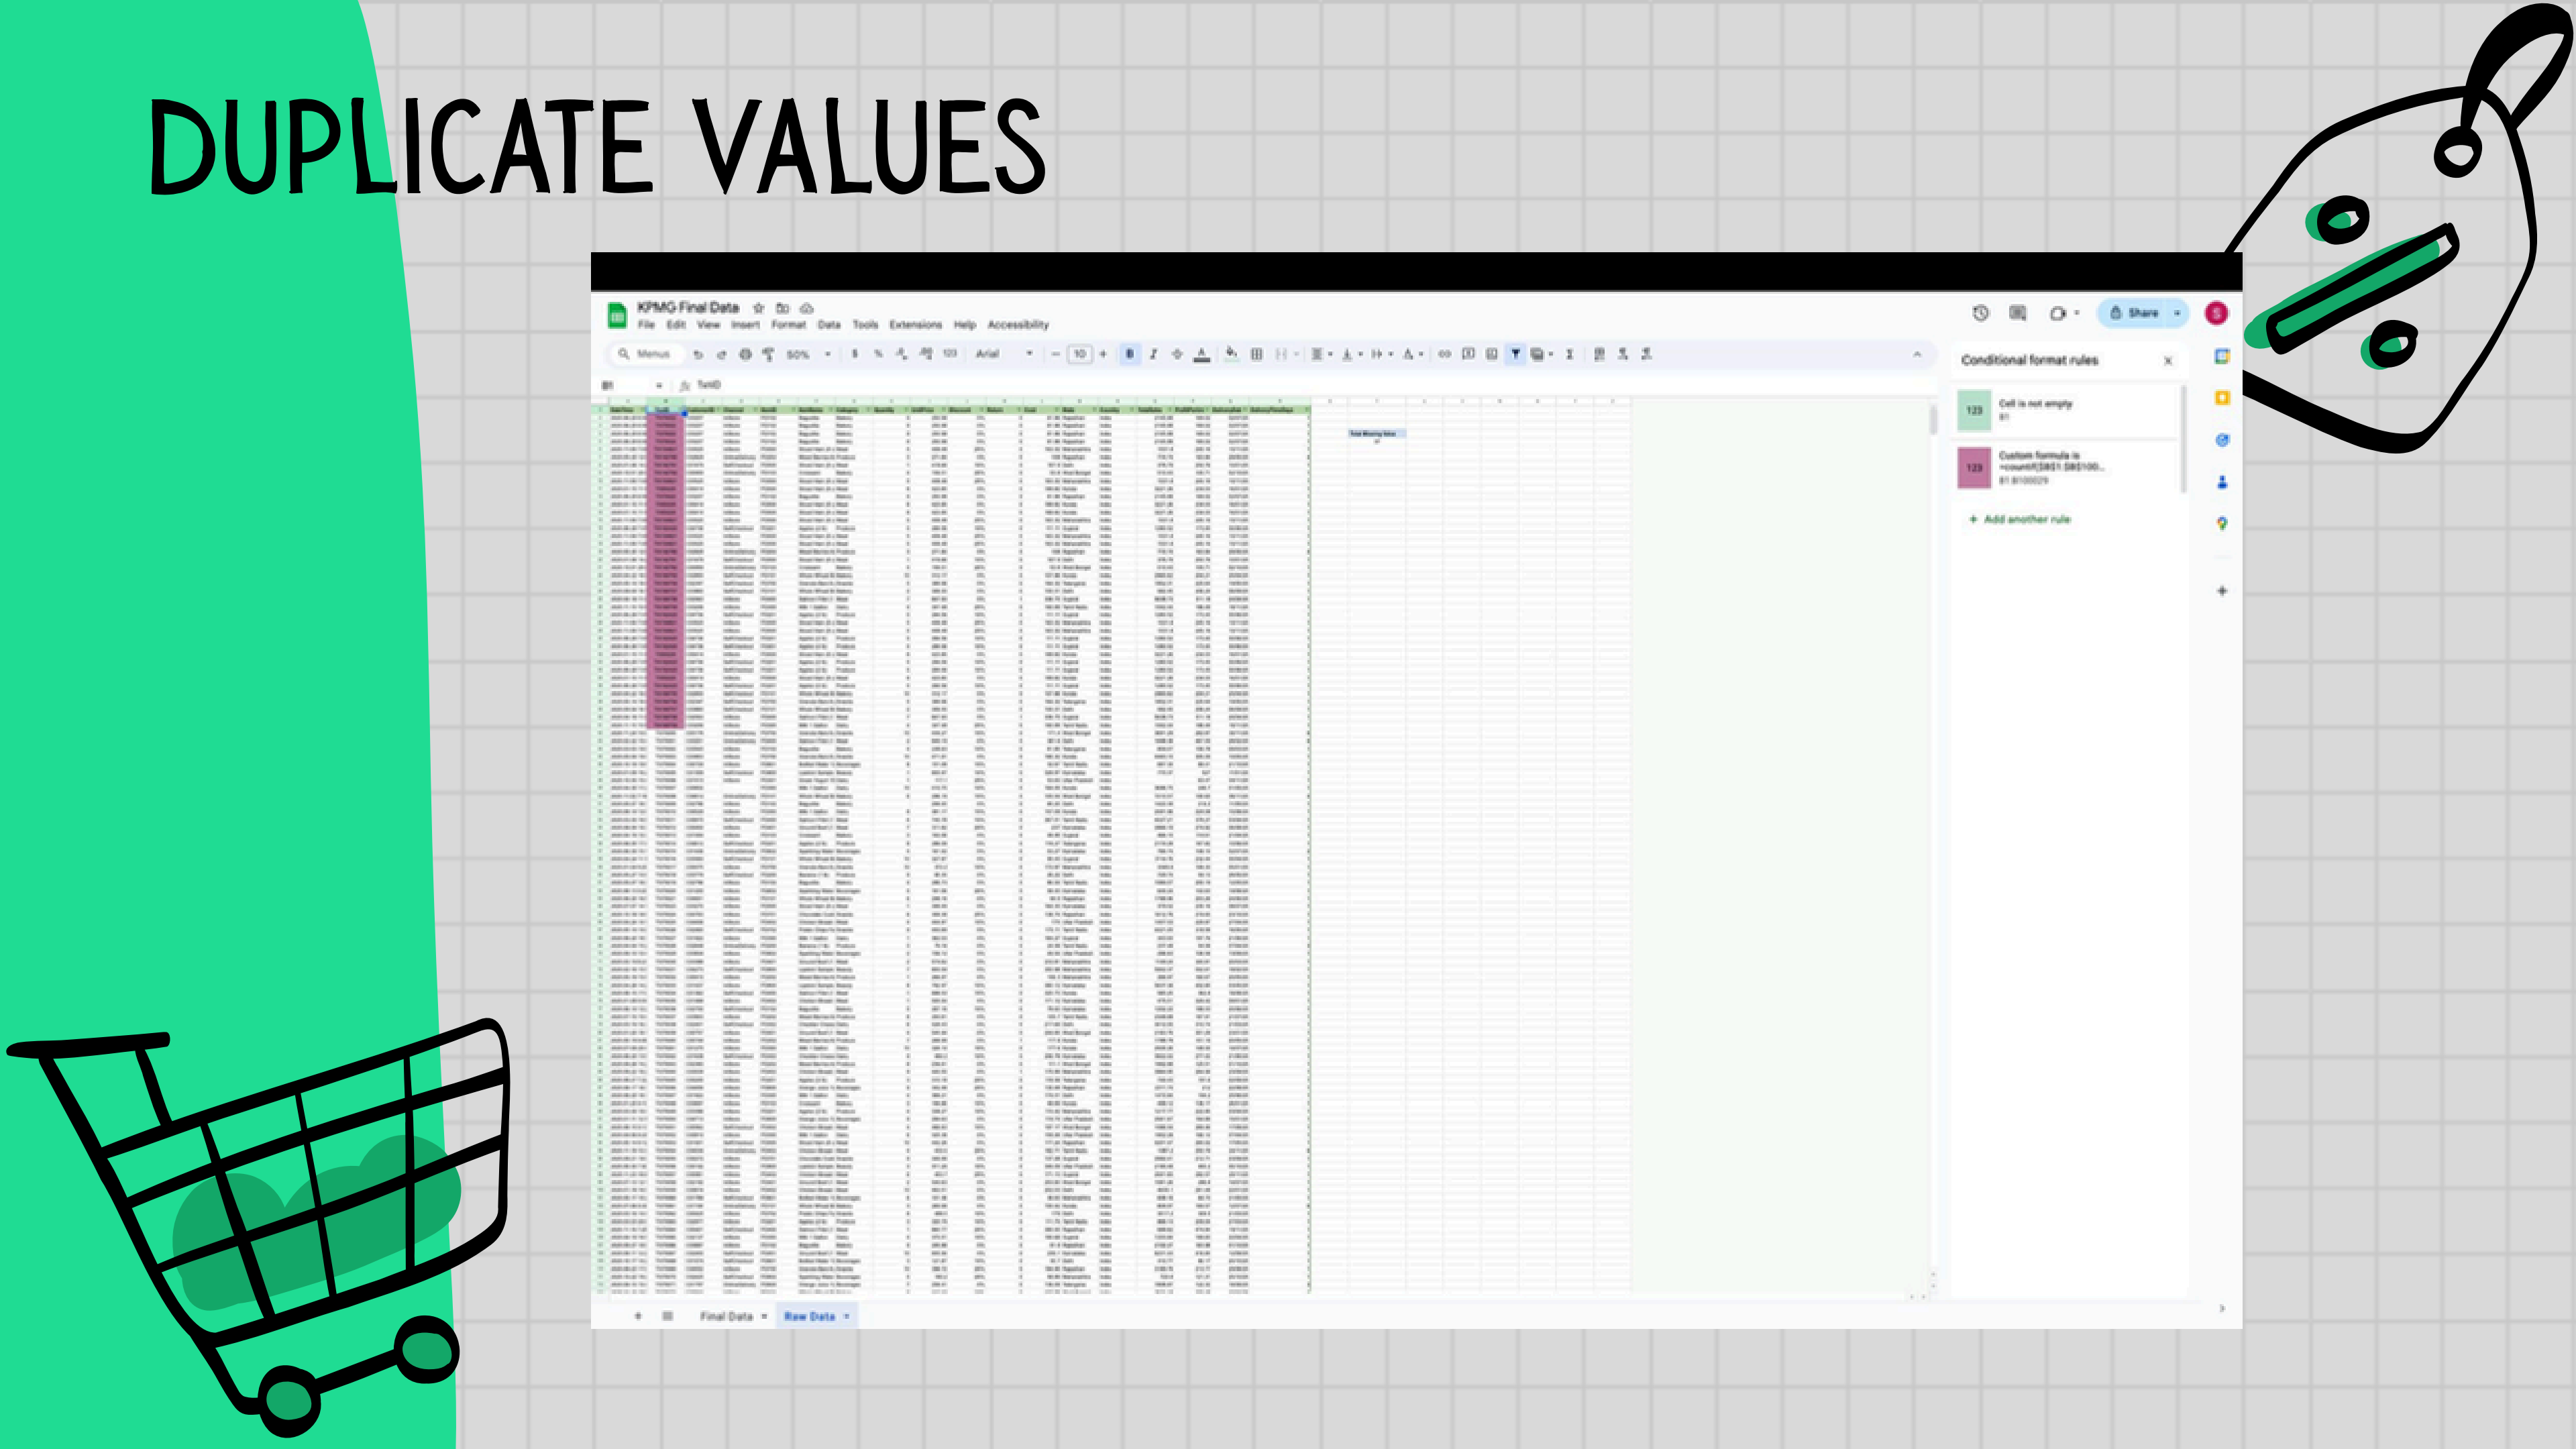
DUPLICATE VALUES

KPMG Final Data

File Edit View Insert Format Data Tools Extensions Help Accessibility

Share

Menus 50% Arial 10

B1 TxnID

Conditional format rules

123 Cell is not empty B1

123 Custom formula is =countif($B$1:$B$100... B1:B100029

+ Add another rule

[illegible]

Final Data Raw Data